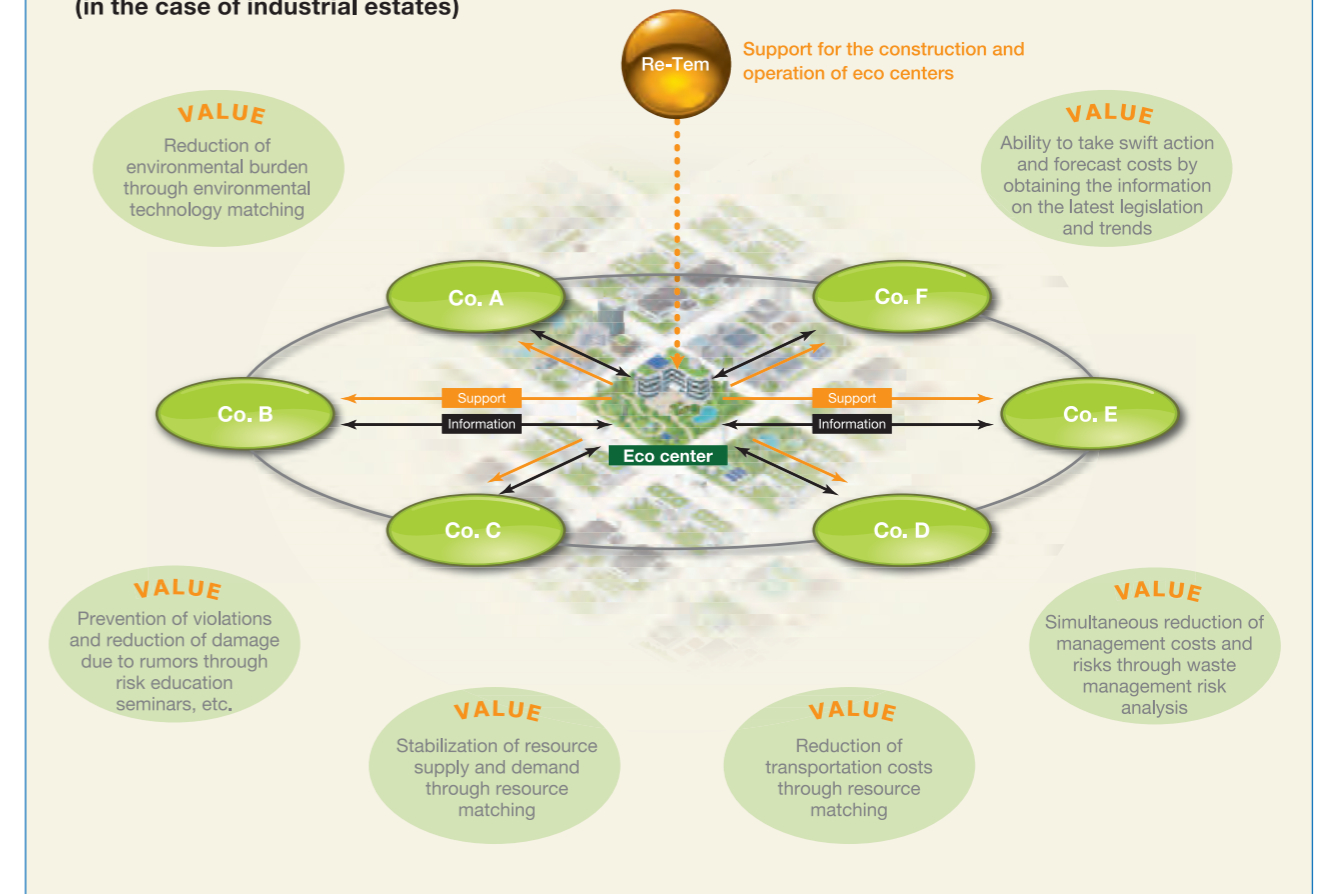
(in the case of industrial estates)

Re-Tem

Support for the construction and operation of eco centers

VALUE
Reduction of environmental burden through environmental technology matching

VALUE
Ability to take swift action and forecast costs by obtaining the information on the latest legislation and trends

Co. A

Co. F

Co. B

Support

Information

Support

Information

Co. E

Eco center

Co. C

Co. D

VALUE
Prevention of violations and reduction of damage due to rumors through risk education seminars, etc.

VALUE
Simultaneous reduction of management costs and risks through waste management risk analysis

VALUE
Stabilization of resource supply and demand through resource matching

VALUE
Reduction of transportation costs through resource matching